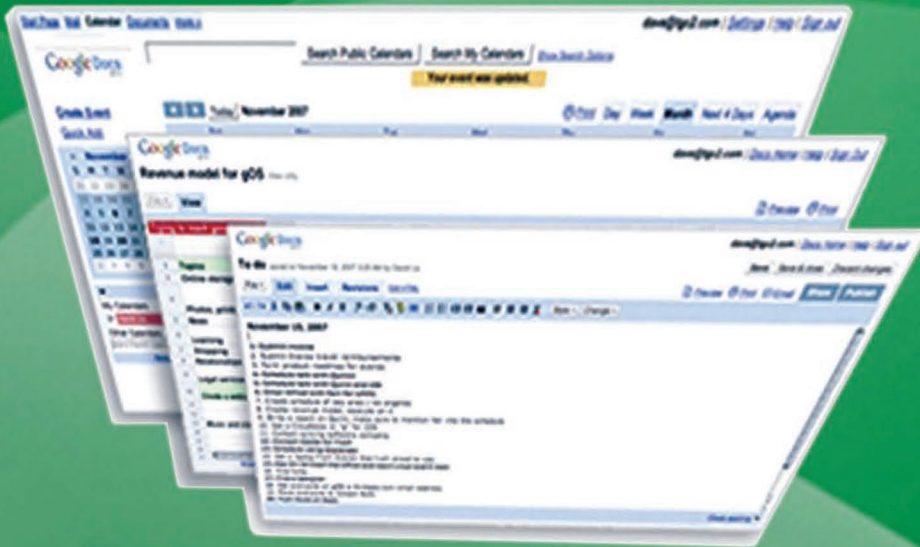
Start Page Mail Calendar Documents more »

david@gp2.com | Settings | Help | Sign out

Google Docs

Search Public Calendars | Search My Calendars | Show Search Options

Your event was updated.

Create Event

Quick Add

Today November 2007

Print Day Week Month Next 4 Days Agenda

November

Google Docs

david@gp2.com | Docs Home | Help | Sign out

Revenue model for gOS

Preview Print

Google Docs

david@gp2.com | Docs Home | Help | Sign out

To do

Save | Save & close | Discard changes

File Edit Insert Revisions Edit HTML

Preview Print Email Share Publish

November 05, 2007

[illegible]